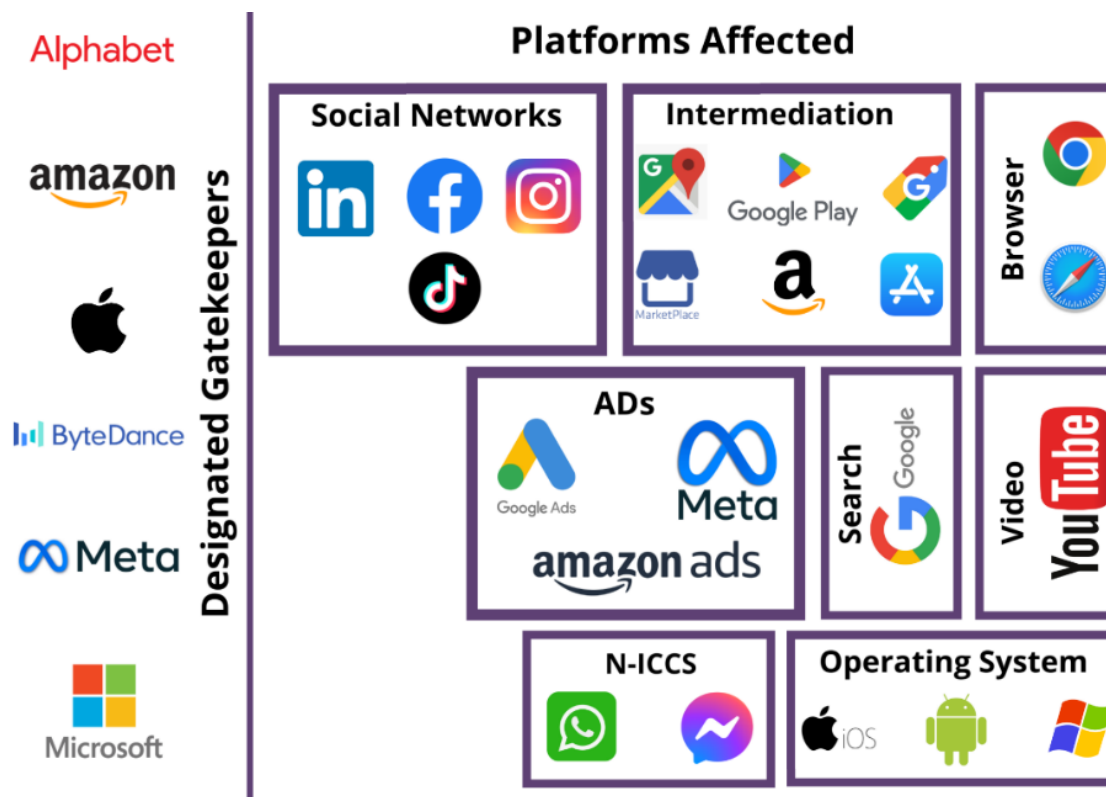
Alphabet

amazon

ByteDance

Meta

Microsoft

Designated Gatekeepers

Platforms Affected

Social Networks

in

Intermediation

Google Play

MarketPlace

a

Browser

ADs

Google Ads

Meta

amazon ads

Search

Google

Video

YouTube

N-ICCS

Operating System

iOS